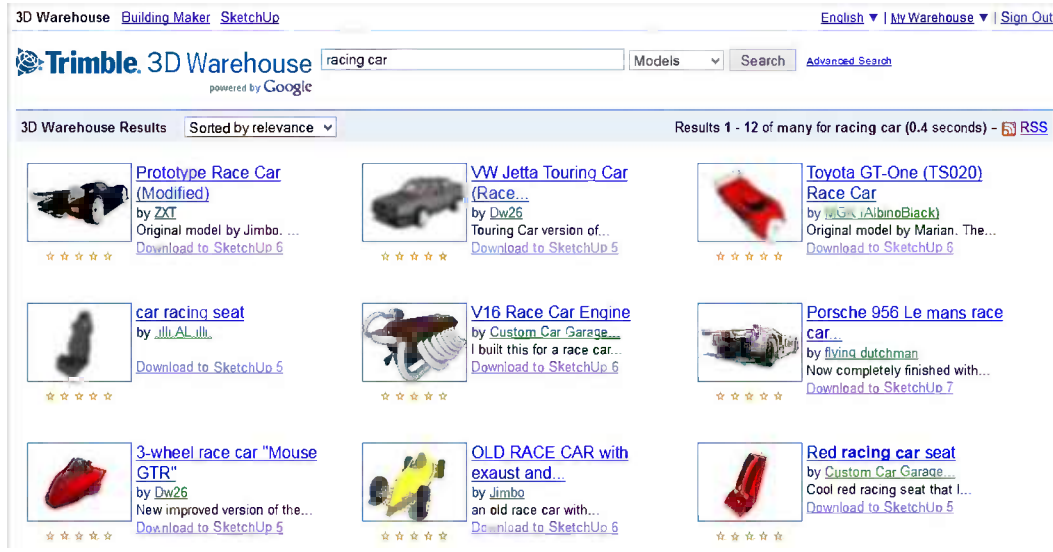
3D Warehouse Building Maker SketchUp

English ▼ | My Warehouse ▼ | Sign Out

Trimble. 3D Warehouse powered by Google

racing car

Models

Search

Advanced Search

3D Warehouse Results Sorted by relevance

Results 1 - 12 of many for racing car (0.4 seconds) - RSS

Prototype Race Car (Modified)
by ZXT
Original model by Jimbo. ...
Download to SketchUp 6

VW Jetta Touring Car (Race...
by Dw26
Touring Car version of...
Download to SketchUp 5

Toyota GT-One (TS020) Race Car
by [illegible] (AlbinoBlack)
Original model by Marian. The...
Download to SketchUp 6

car racing seat
by .ıllı.AL.ıllı.
Download to SketchUp 5

V16 Race Car Engine
by Custom Car Garage...
I built this for a race car...
Download to SketchUp 6

Porsche 956 Le mans race car...
by flying dutchman
Now completely finished with...
Download to SketchUp 7

3-wheel race car "Mouse GTR"
by Dw26
New improved version of the...
Download to SketchUp 5

OLD RACE CAR with exaust and...
by Jimbo
an old race car with...
Download to SketchUp 6

Red racing car seat
by Custom Car Garage...
Cool red racing seat that I...
Download to SketchUp 5